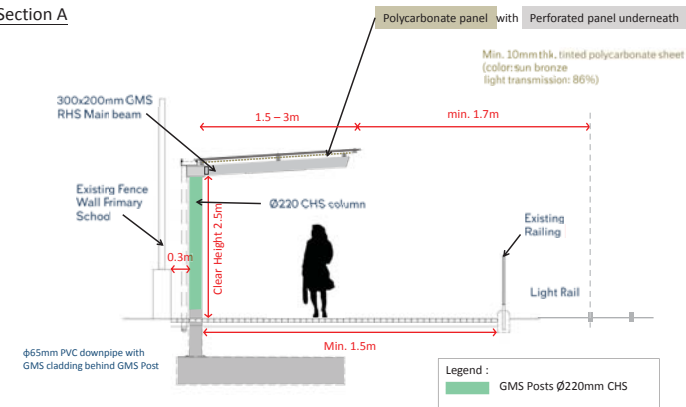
Section A

Polycarbonate panel with Perforated panel underneath

Min. 10mm thk. tinted polycarbonate sheet (color: sun bronze light transmission: 86%)

300x200mm GMS RHS Main beam

1.5 – 3m

min. 1.7m

Existing Fence Wall Frimary School

Ø220 CHS column

Clear Height 2.5m

Existing Railing

0.3m

Light Rail

Min. 1.5m

ϕ65mm PVC downpipe with GMS cladding behind GMS Post

Legend :

GMS Posts Ø220mm CHS